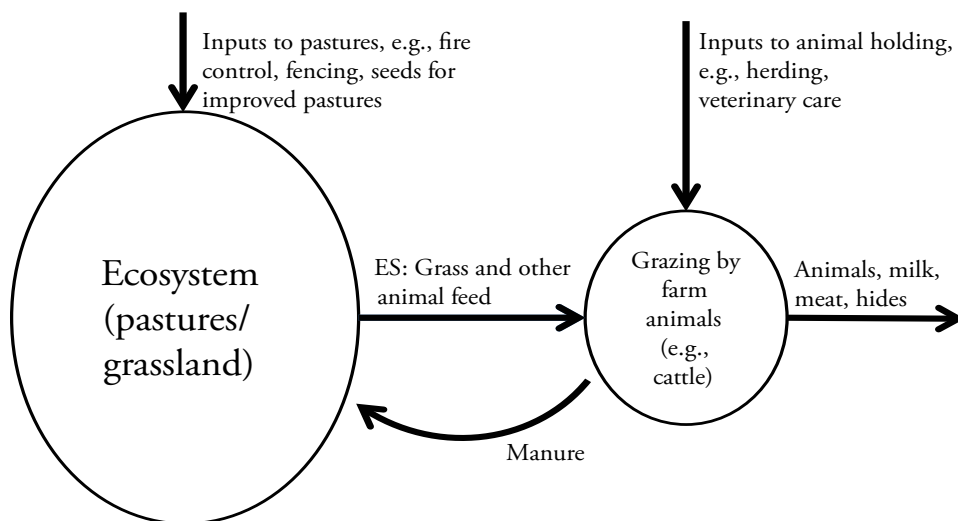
Inputs to pastures, e.g., fire control, fencing, seeds for improved pastures

Inputs to animal holding, e.g., herding, veterinary care

Ecosystem (pastures/ grassland)

ES: Grass and other animal feed

Grazing by farm animals (e.g., cattle)

Animals, milk, meat, hides

Manure